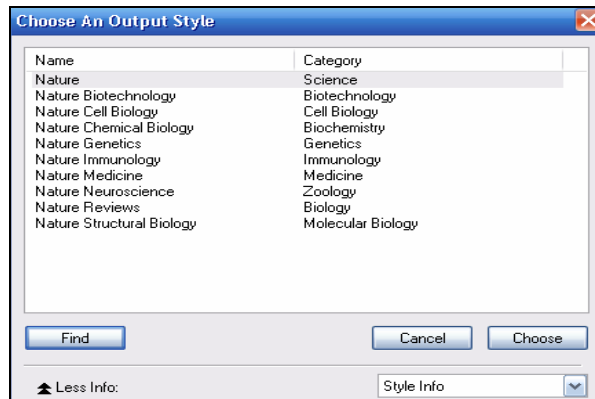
Choose An Output Style

| Name | Category |
|---|---|
| Nature | Science |
| Nature Biotechnology | Biotechnology |
| Nature Cell Biology | Cell Biology |
| Nature Chemical Biology | Biochemistry |
| Nature Genetics | Genetics |
| Nature Immunology | Immunology |
| Nature Medicine | Medicine |
| Nature Neuroscience | Zoology |
| Nature Reviews | Biology |
| Nature Structural Biology | Molecular Biology |

Find

Cancel

Choose

Less Info:

Style Info